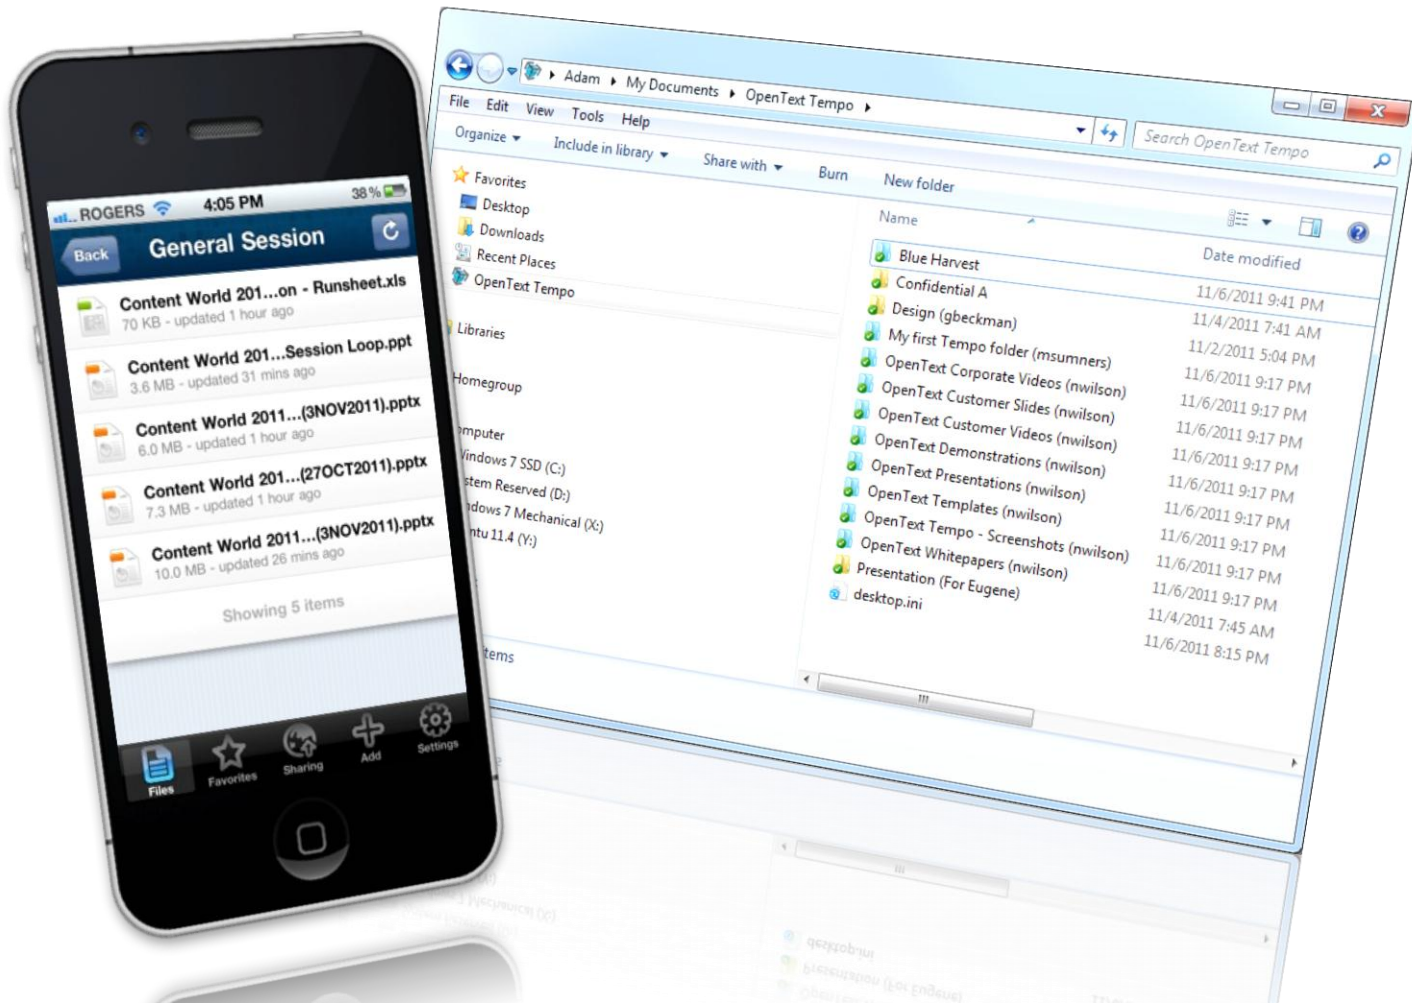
ROGERS 4:05 PM 38%

Back General Session

Content World 201...on - Runsheet.xls
70 KB - updated 1 hour ago

Content World 201...Session Loop.ppt
3.6 MB - updated 31 mins ago

Content World 2011...(3NOV2011).pptx
6.0 MB - updated 1 hour ago

Content World 201...(27OCT2011).pptx
7.3 MB - updated 1 hour ago

Content World 2011...(3NOV2011).pptx
10.0 MB - updated 26 mins ago

Showing 5 items

Files Favorites Sharing Add Settings

Adam ▸ My Documents ▸ OpenText Tempo ▸

Search OpenText Tempo

File Edit View Tools Help

Organize ▾ Include in library ▾ Share with ▾ Burn New folder

Favorites
Desktop
Downloads
Recent Places
OpenText Tempo

Libraries

Homegroup

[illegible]mputer
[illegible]indows 7 SSD (C:)
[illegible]stem Reserved (D:)
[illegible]dows 7 Mechanical (X:)
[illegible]ntu 11.4 (Y:)

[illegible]tems

| Name | Date modified |
|---|---|
| Blue Harvest | 11/6/2011 9:41 PM |
| Confidential A | 11/4/2011 7:41 AM |
| Design (gbeckman) | 11/2/2011 5:04 PM |
| My first Tempo folder (msumners) | 11/6/2011 9:17 PM |
| OpenText Corporate Videos (nwilson) | 11/6/2011 9:17 PM |
| OpenText Customer Slides (nwilson) | 11/6/2011 9:17 PM |
| OpenText Customer Videos (nwilson) | 11/6/2011 9:17 PM |
| OpenText Demonstrations (nwilson) | 11/6/2011 9:17 PM |
| OpenText Presentations (nwilson) | 11/6/2011 9:17 PM |
| OpenText Templates (nwilson) | 11/6/2011 9:17 PM |
| OpenText Tempo - Screenshots (nwilson) | 11/6/2011 9:17 PM |
| OpenText Whitepapers (nwilson) | 11/6/2011 9:17 PM |
| Presentation (For Eugene) | 11/4/2011 7:45 AM |
| desktop.ini | 11/6/2011 8:15 PM |